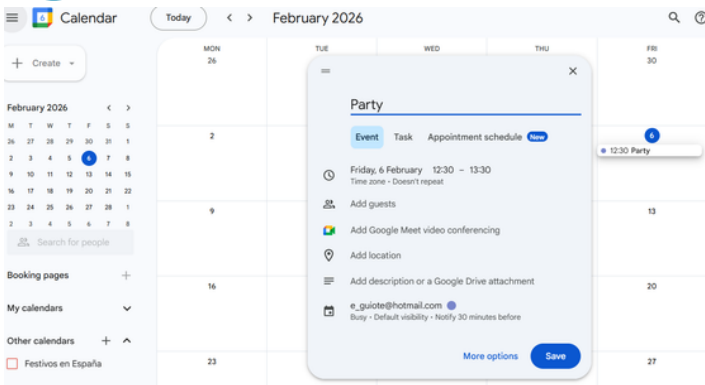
Calendar

Today < > February 2026

Create

February 2026 < >

| M | T | W | T | F | S | S |
|---|---|---|---|---|---|---|
| 26 | 27 | 28 | 29 | 30 | 31 | 1 |
| 2 | 3 | 4 | 5 | 6 | 7 | 8 |
| 9 | 10 | 11 | 12 | 13 | 14 | 15 |
| 16 | 17 | 18 | 19 | 20 | 21 | 22 |
| 23 | 24 | 25 | 26 | 27 | 28 | 1 |
| 2 | 3 | 4 | 5 | 6 | 7 | 8 |

Search for people

Booking pages +

My calendars

Other calendars +

Festivos en España

MON 26
TUE
WED
THU
FRI 30

2
6
12:30 Party

9
13

16
20

23
27

Party

Event Task Appointment schedule New

Friday, 6 February 12:30 – 13:30
Time zone • Doesn't repeat

Add guests

Add Google Meet video conferencing

Add location

Add description or a Google Drive attachment

e_guiote@hotmail.com
Busy • Default visibility • Notify 30 minutes before

More options Save